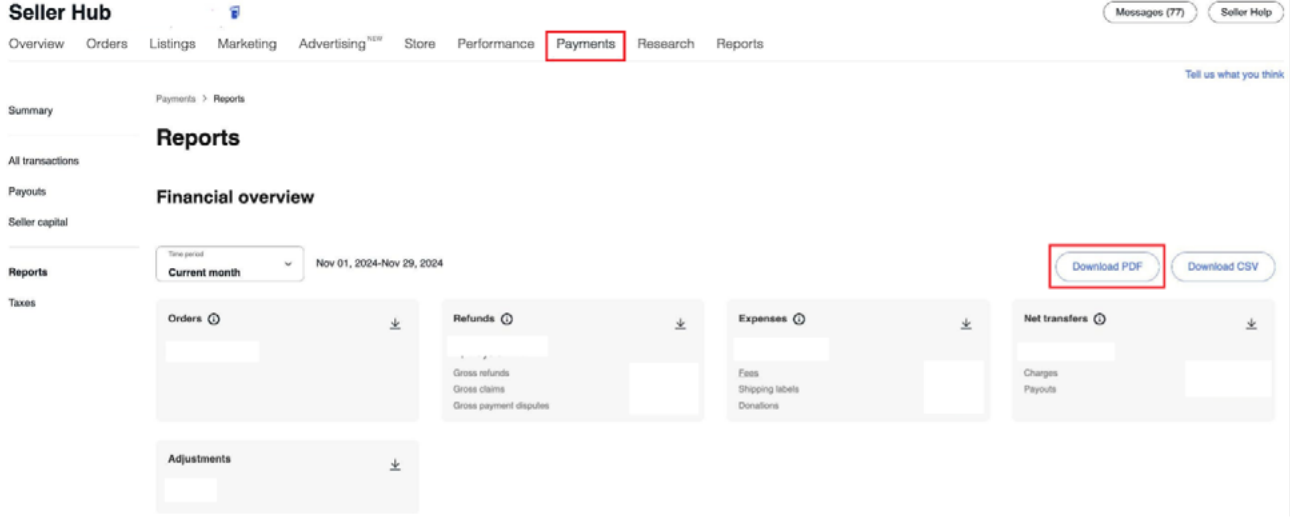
Seller Hub

Messages (77) Seller Help

Overview Orders Listings Marketing Advertising NEW Store Performance Payments Research Reports

Tell us what you think

Summary

All transactions

Payouts

Seller capital

Reports

Taxes

Payments > Reports

Reports

Financial overview

Time period
Current month

Nov 01, 2024-Nov 29, 2024

Download PDF Download CSV

Orders

Refunds

Gross refunds
Gross claims
Gross payment disputes

Expenses

Fees
Shipping labels
Donations

Net transfers

Charges
Payouts

Adjustments